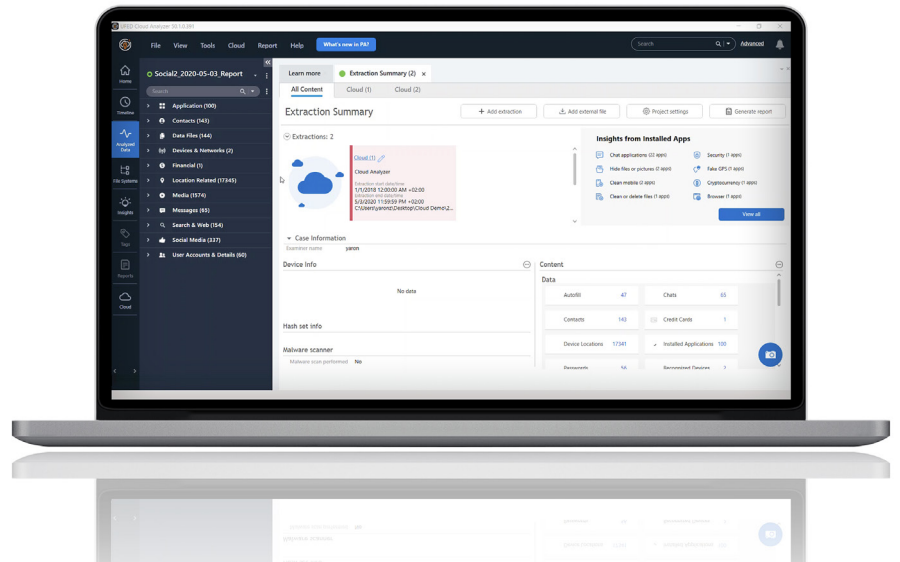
UFED Cloud Analyzer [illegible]

File View Tools Cloud Report Help What's new in PA?

Search Advanced

Home
Timeline
Analyzed Data
File Systems
Insights
Tags
Reports
Cloud

Social2_2020-05-03_Report

Search

Application (100)
Contacts (143)
Data Files (144)
Devices & Networks (2)
Financial (1)
Location Related (17345)
Media (1574)
Messages (65)
Search & Web (154)
Social Media (337)
User Accounts & Details (60)

Learn more | Extraction Summary (2)

All Content | Cloud (1) | Cloud (2)

Extraction Summary

Add extraction | Add external file | Project settings | Generate report

Extractions: 2

Cloud (1)
Cloud Analyzer
Extraction start date/time
1/1/2018 12:00:00 AM +02:00
Extraction end date/time
5/3/2020 11:59:59 PM +02:00
C:\Users\yaronz\Desktop\Cloud Demo\2...

Insights from Installed Apps

Chat applications (22 apps)
Hide files or pictures (7 apps)
Clean mobile (2 apps)
Clean or delete files (1 apps)
Security (1 apps)
Fake GPS (1 apps)
Cryptocurrency (1 apps)
Browser (1 apps)

View all

Case Information
Examiner name yaron

Device Info
No data

Hash set info

Malware scanner
Malware scan performed No

Content

Data

| Autofill | 47 | Chats | 65 |
|---|---|---|---|
| Contacts | 143 | Credit Cards | 1 |
| Device Locations | 17341 | Installed Applications | 100 |
| Passwords | 56 | Recognized Devices | 2 |